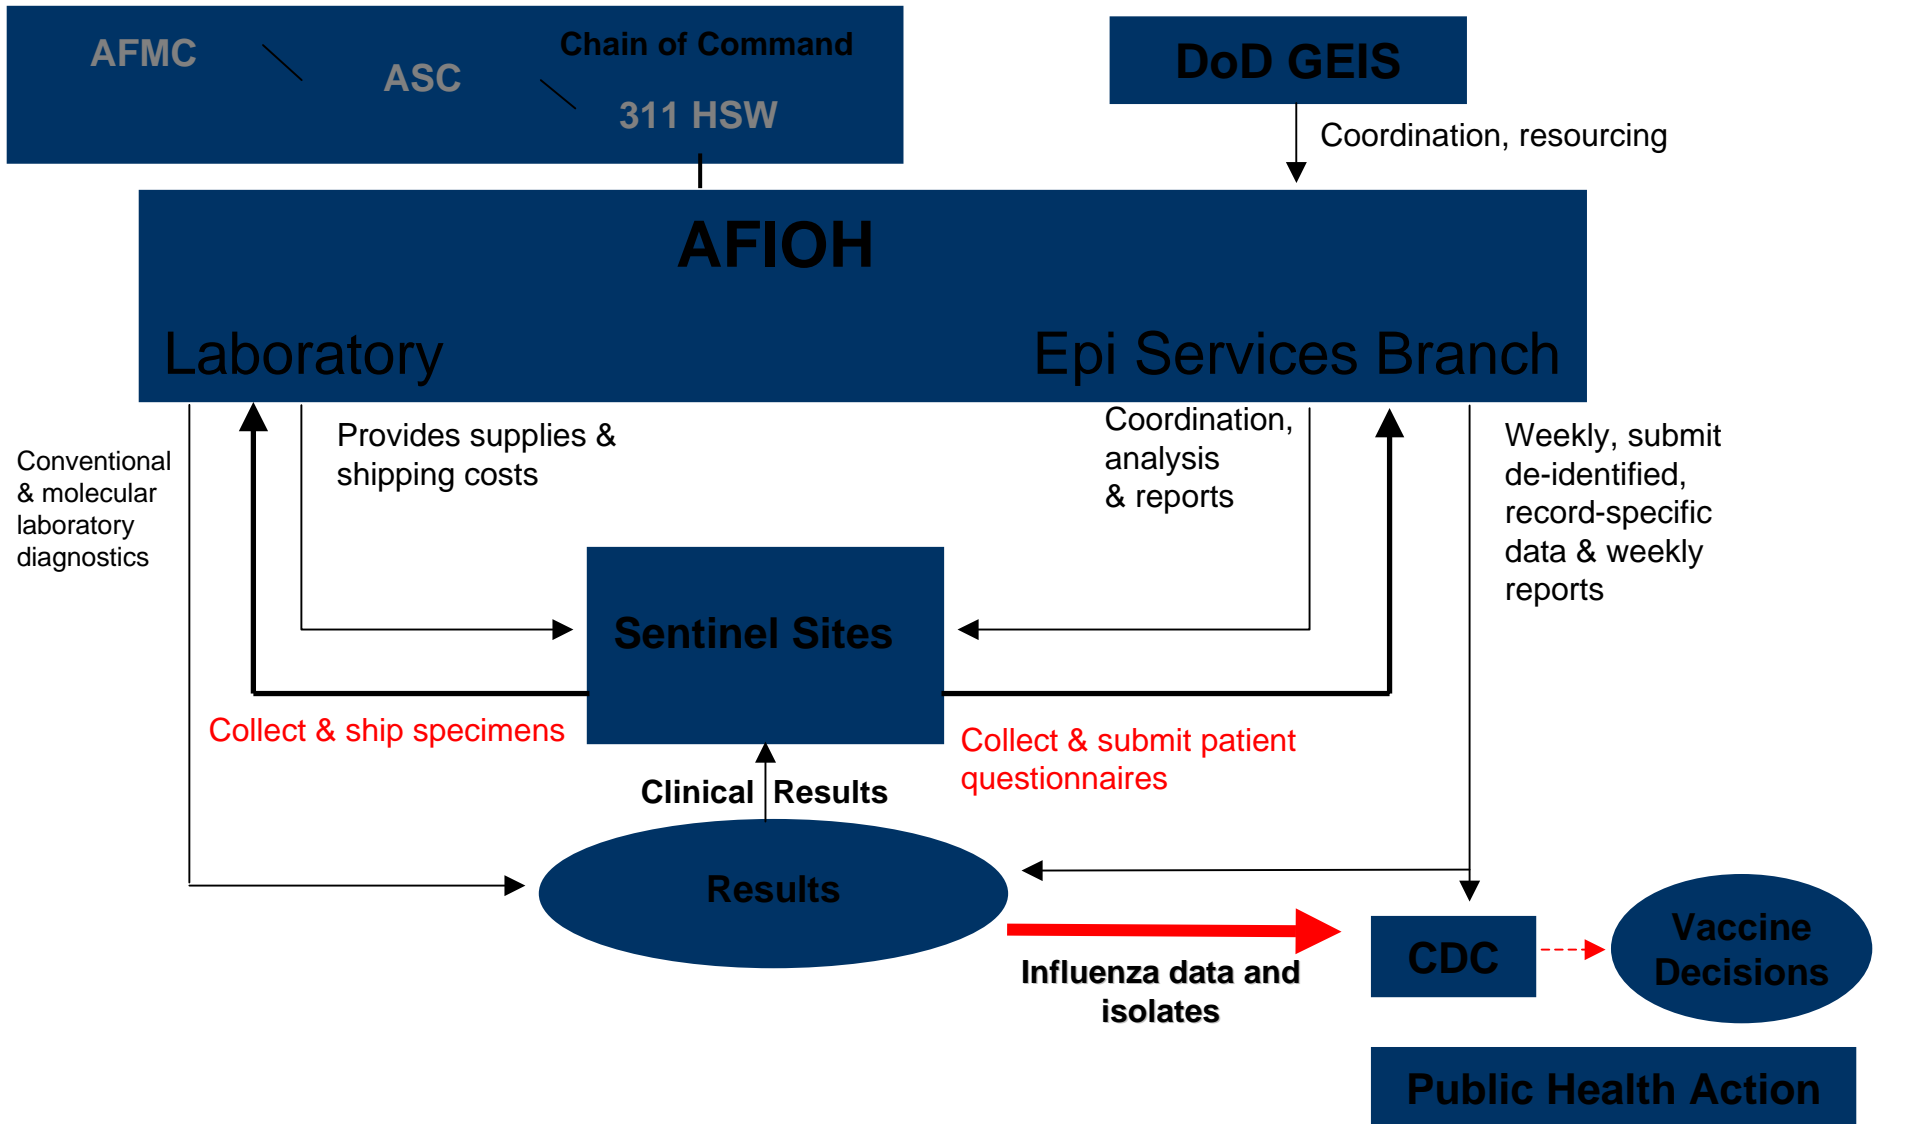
AFMC

ASC

Chain of Command

311 HSW

DoD GEIS

Coordination, resourcing

AFIOH

Laboratory

Epi Services Branch

Conventional & molecular laboratory diagnostics

Provides supplies & shipping costs

Coordination, analysis & reports

Weekly, submit de-identified, record-specific data & weekly reports

Sentinel Sites

Collect & ship specimens

Collect & submit patient questionnaires

Clinical

Results

Results

Influenza data and isolates

CDC

Vaccine Decisions

Public Health Action